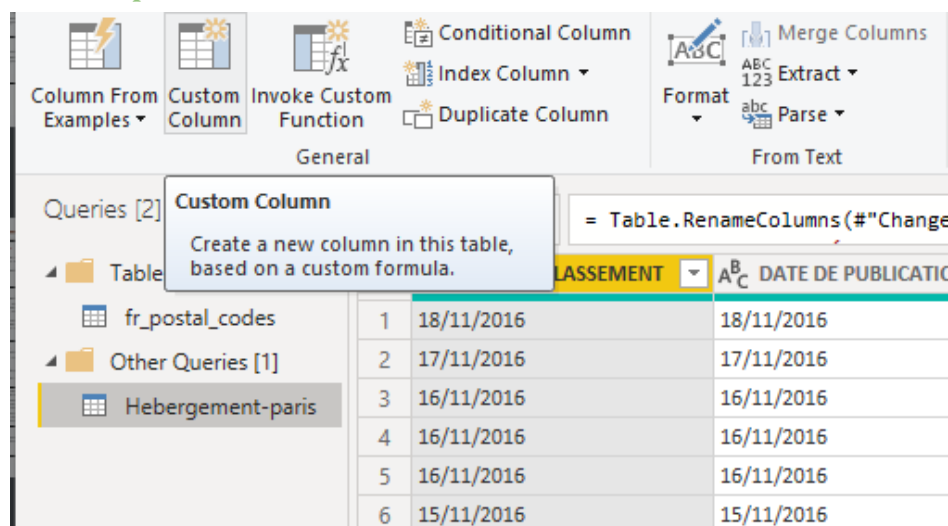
Column From Examples
Custom Column
Invoke Custom Function
Conditional Column
Index Column
Duplicate Column
General
Format
Merge Columns
ABC 123 Extract
abc Parse
From Text

Queries [2]
Custom Column
Create a new column in this table, based on a custom formula.
= Table.RenameColumns(#"Change

Table
fr_postal_codes
Other Queries [1]
Hebergement-paris

| | LASSEMENT | DATE DE PUBLICATIO |
|---|---|---|
| 1 | 18/11/2016 | 18/11/2016 |
| 2 | 17/11/2016 | 17/11/2016 |
| 3 | 16/11/2016 | 16/11/2016 |
| 4 | 16/11/2016 | 16/11/2016 |
| 5 | 16/11/2016 | 16/11/2016 |
| 6 | 15/11/2016 | 15/11/2016 |